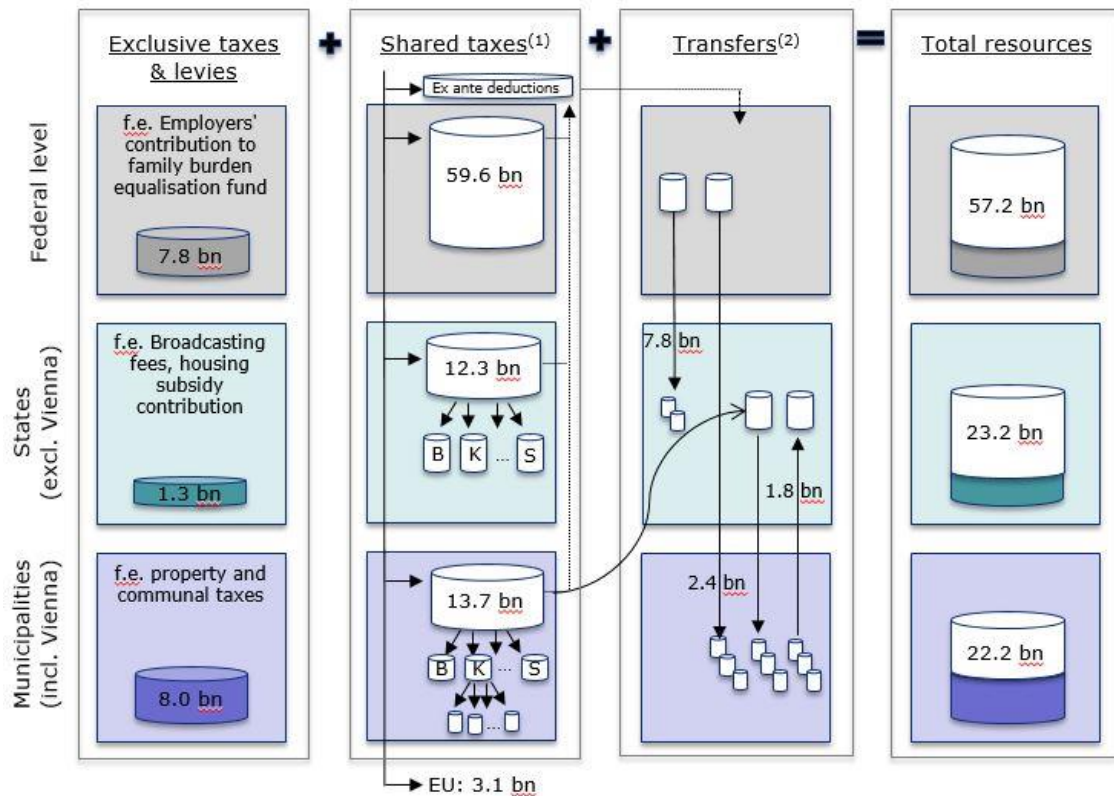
Exclusive taxes & levies

Shared taxes$^{(1)}$

Transfers$^{(2)}$

Total resources

Federal level

f.e. Employers' contribution to family burden equalisation fund

7.8 bn

Ex ante deductions

59.6 bn

57.2 bn

States (excl. Vienna)

f.e. Broadcasting fees, housing subsidy contribution

1.3 bn

12.3 bn

B K ... S

7.8 bn

1.8 bn

23.2 bn

Municipalities (incl. Vienna)

f.e. property and communal taxes

8.0 bn

13.7 bn

B K ... S

...

2.4 bn

22.2 bn

EU: 3.1 bn